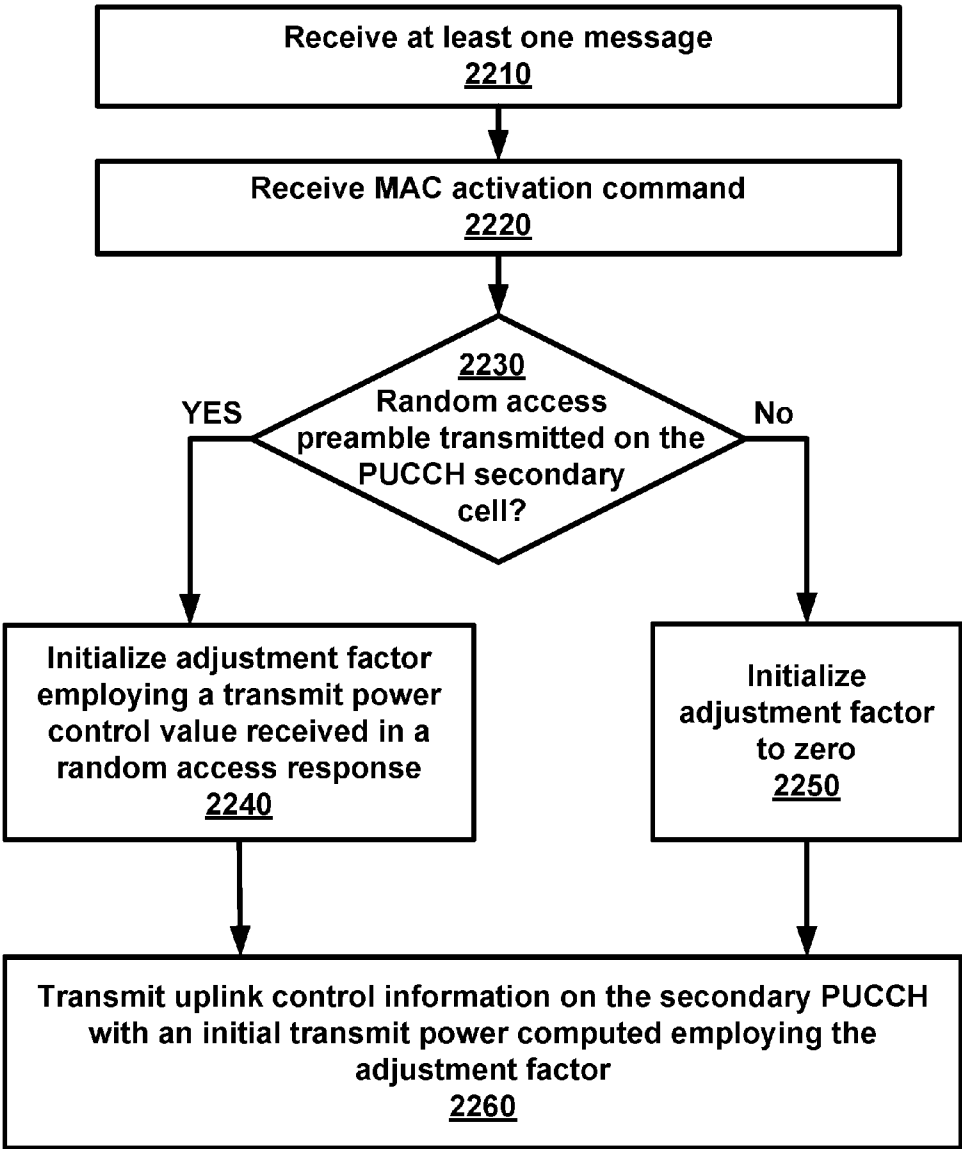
Receive at least one message
2210

Receive MAC activation command
2220

2230
Random access preamble transmitted on the PUCCH secondary cell?

YES

No

Initialize adjustment factor employing a transmit power control value received in a random access response
2240

Initialize adjustment factor to zero
2250

Transmit uplink control information on the secondary PUCCH with an initial transmit power computed employing the adjustment factor
2260